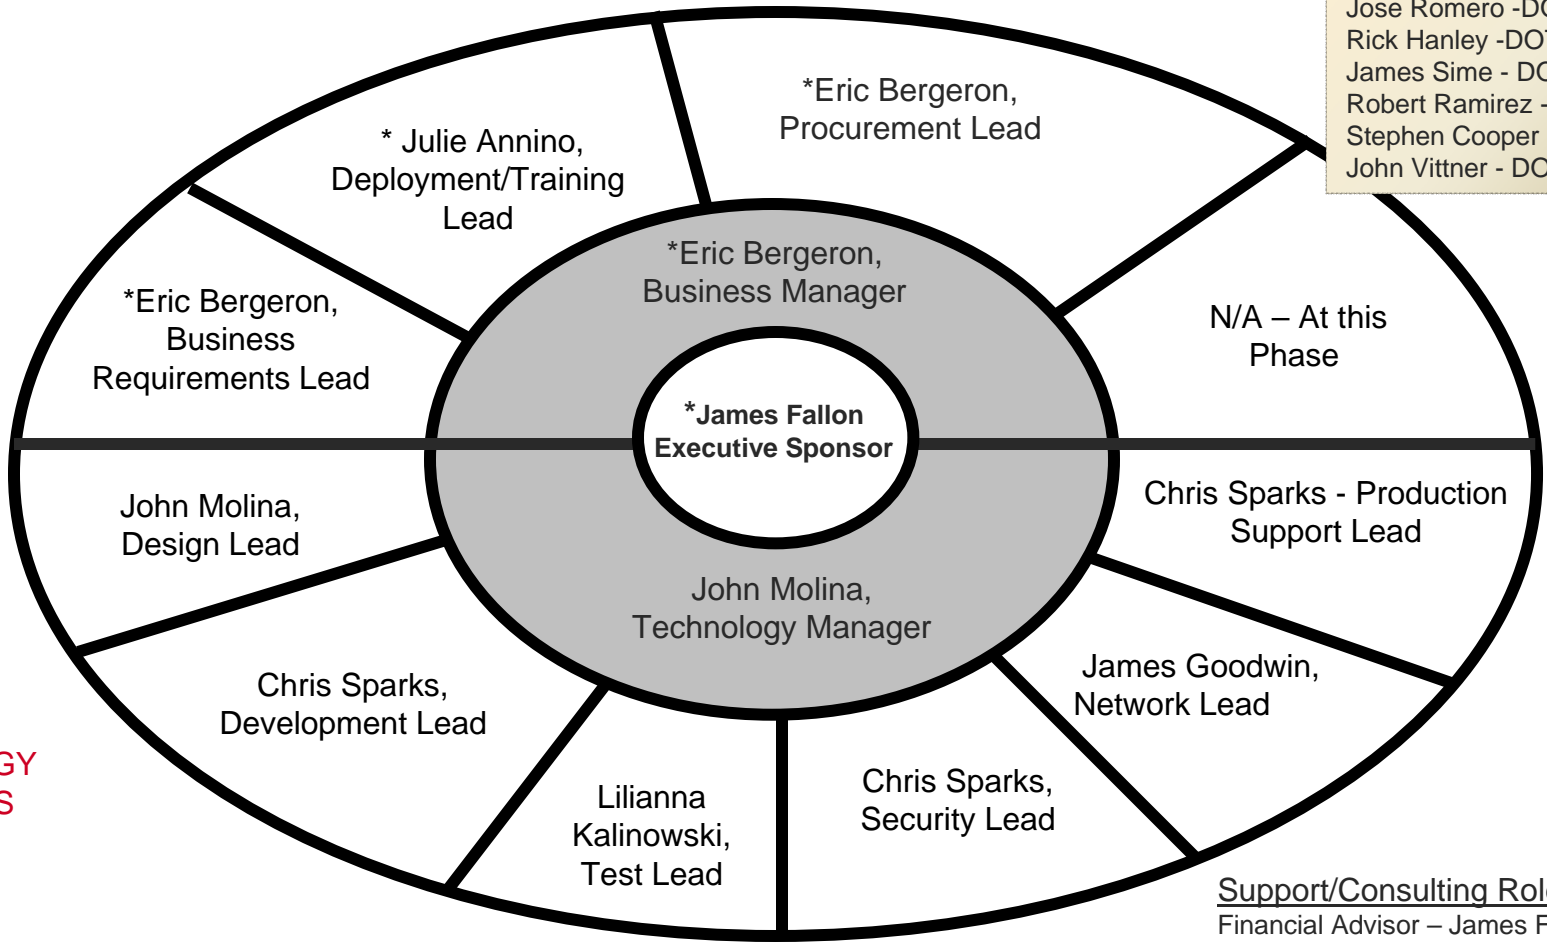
Jose Romero -DC
Rick Hanley -DO
James Sime - DC
Robert Ramirez -
Stephen Cooper
John Vittner - DC

*Eric Bergeron, Procurement Lead

* Julie Annino, Deployment/Training Lead

*Eric Bergeron, Business Requirements Lead

*Eric Bergeron, Business Manager

N/A – At this Phase

*James Fallon Executive Sponsor

John Molina, Design Lead

Chris Sparks - Production Support Lead

John Molina, Technology Manager

James Goodwin, Network Lead

Chris Sparks, Development Lead

GY
S

Lilianna Kalinowski, Test Lead

Chris Sparks, Security Lead

Support/Consulting Rol
Financial Advisor – James F